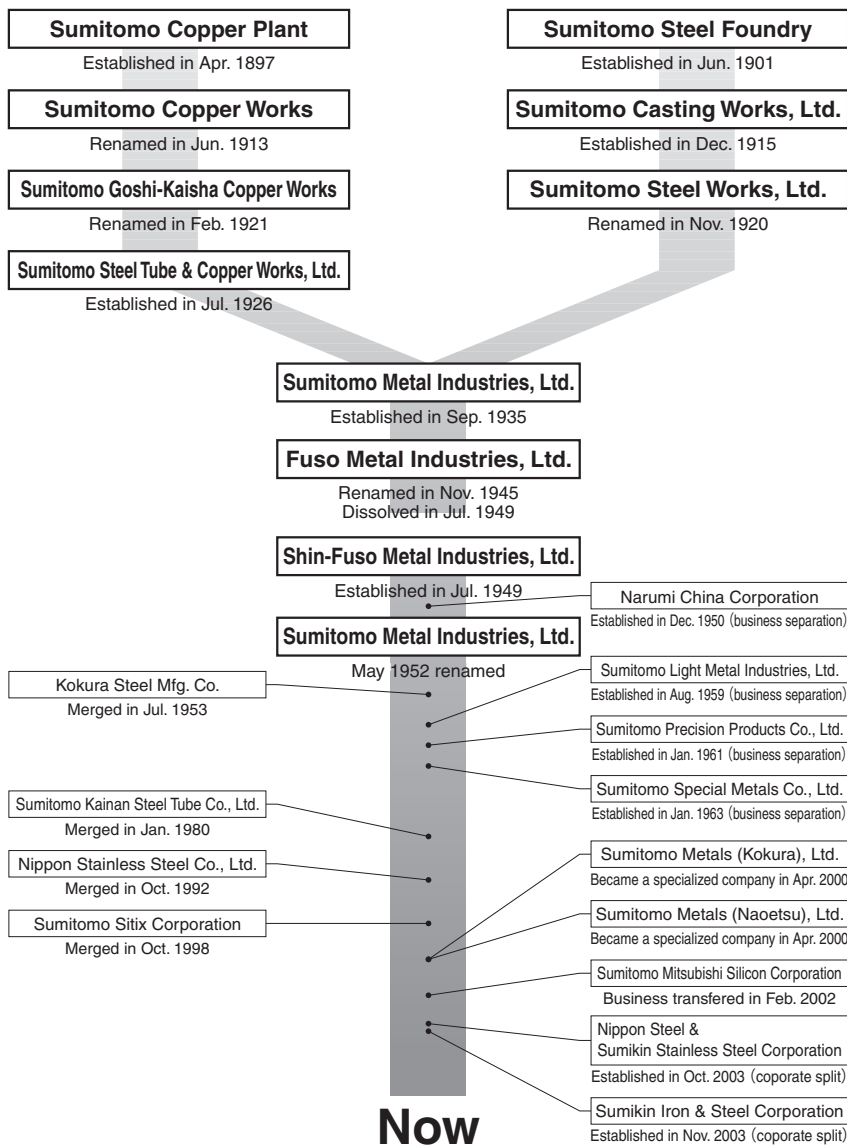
Sumitomo Copper Plant
Established in Apr. 1897

Sumitomo Copper Works
Renamed in Jun. 1913

Sumitomo Goshi-Kaisha Copper Works
Renamed in Feb. 1921

Sumitomo Steel Tube & Copper Works, Ltd.
Established in Jul. 1926

Sumitomo Steel Foundry
Established in Jun. 1901

Sumitomo Casting Works, Ltd.
Established in Dec. 1915

Sumitomo Steel Works, Ltd.
Renamed in Nov. 1920

Sumitomo Metal Industries, Ltd.
Established in Sep. 1935

Fuso Metal Industries, Ltd.
Renamed in Nov. 1945
Dissolved in Jul. 1949

Shin-Fuso Metal Industries, Ltd.
Established in Jul. 1949

Sumitomo Metal Industries, Ltd.
May 1952 renamed

Narumi China Corporation
Established in Dec. 1950 (business separation)

Kokura Steel Mfg. Co.
Merged in Jul. 1953

Sumitomo Light Metal Industries, Ltd.
Established in Aug. 1959 (business separation)

Sumitomo Precision Products Co., Ltd.
Established in Jan. 1961 (business separation)

Sumitomo Special Metals Co., Ltd.
Established in Jan. 1963 (business separation)

Sumitomo Kainan Steel Tube Co., Ltd.
Merged in Jan. 1980

Nippon Stainless Steel Co., Ltd.
Merged in Oct. 1992

Sumitomo Sitix Corporation
Merged in Oct. 1998

Sumitomo Metals (Kokura), Ltd.
Became a specialized company in Apr. 2000

Sumitomo Metals (Naoetsu), Ltd.
Became a specialized company in Apr. 2000

Sumitomo Mitsubishi Silicon Corporation
Business transfered in Feb. 2002

Nippon Steel & Sumikin Stainless Steel Corporation
Established in Oct. 2003 (coporate split)

Sumikin Iron & Steel Corporation
Established in Nov. 2003 (coporate split)

Now